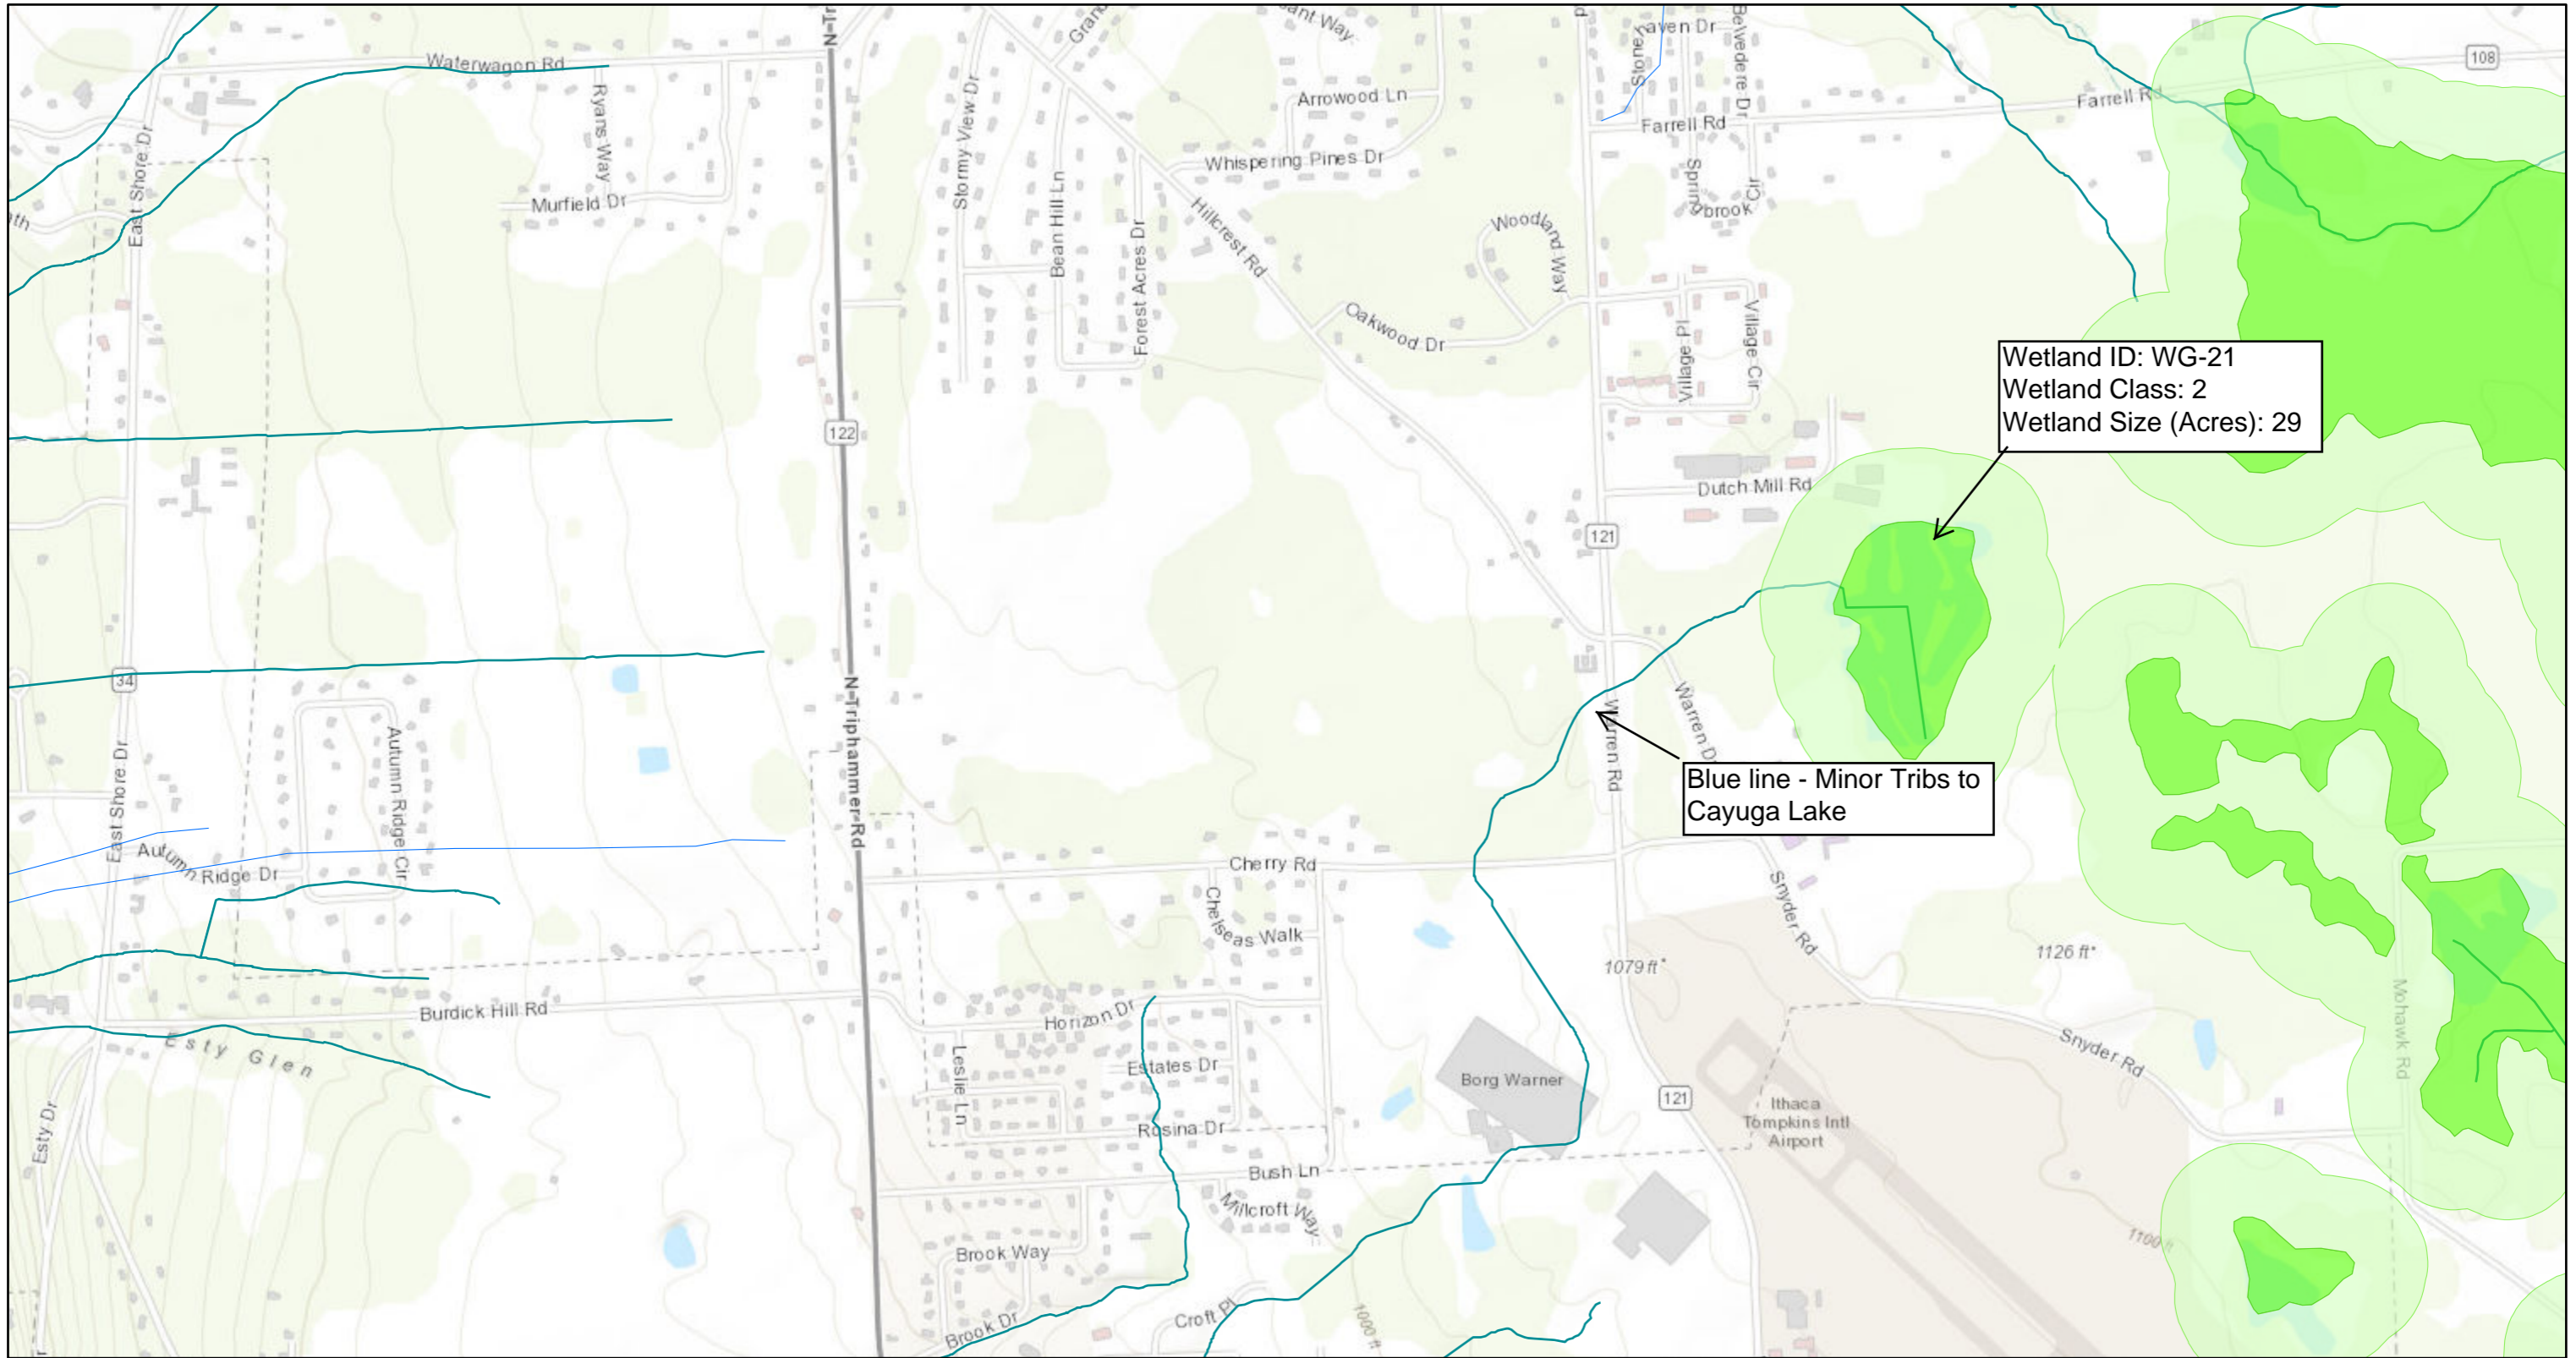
Waterwagon Rd
Ryans Way
Murfield Dr
East Shore Dr
N-Tr
Stormy View Dr
Bean Hill Ln
Forest Acres Dr
Hillcrest Rd
Whispering Pines Dr
Arrowood Ln
ant Way
Stone Haven Dr
Belvedere Dr
Farrell Rd
Springbrook Cir
Farrell Rd
108
Woodland Way
Oakwood Dr
Village Pl
Village Cir
Wetland ID: WG-21
Wetland Class: 2
Wetland Size (Acres): 29
122
Dutch Mill Rd
121
34
Autumn Ridge Cir
N-Triphammer-Rd
Warren Rd
Warren Dr
Blue line - Minor Tribs to Cayuga Lake
East Shore Dr
Autumn Ridge Dr
Cherry Rd
Chelseas Walk
Snyder Rd
1079 ft
1126 ft
Burdick Hill Rd
Horizon Dr
Esty Glen
Leslie Ln
Estates Dr
Rosina Dr
Borg Warner
121
Ithaca Tompkins Intl Airport
Snyder Rd
Mohawk Rd
Esty Dr
Bush Ln
Millcroft Way
Brook Way
Brook Dr
Croft Pl
1000 ft
1100 ft